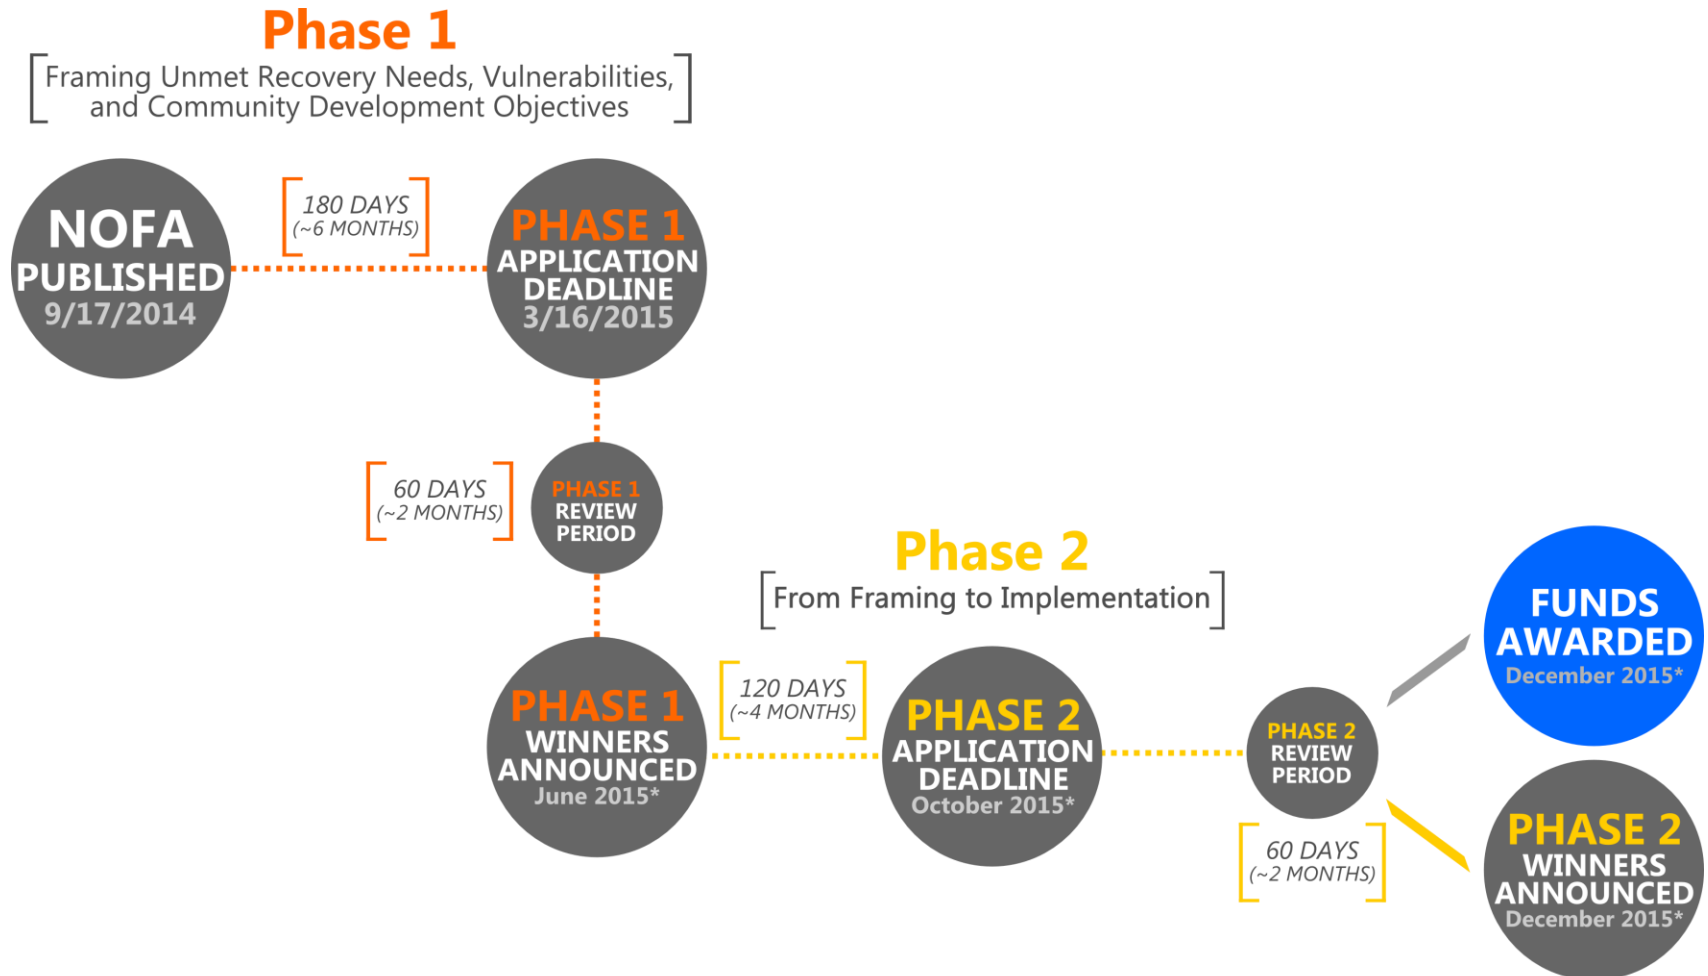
Phase 1

Framing Unmet Recovery Needs, Vulnerabilities, and Community Development Objectives

NOFA PUBLISHED 9/17/2014

180 DAYS (~6 MONTHS)

PHASE 1 APPLICATION DEADLINE 3/16/2015

60 DAYS (~2 MONTHS)

PHASE 1 REVIEW PERIOD

Phase 2

From Framing to Implementation

PHASE 1 WINNERS ANNOUNCED June 2015*

120 DAYS (~4 MONTHS)

PHASE 2 APPLICATION DEADLINE October 2015*

PHASE 2 REVIEW PERIOD

60 DAYS (~2 MONTHS)

FUNDS AWARDED December 2015*

PHASE 2 WINNERS ANNOUNCED December 2015*